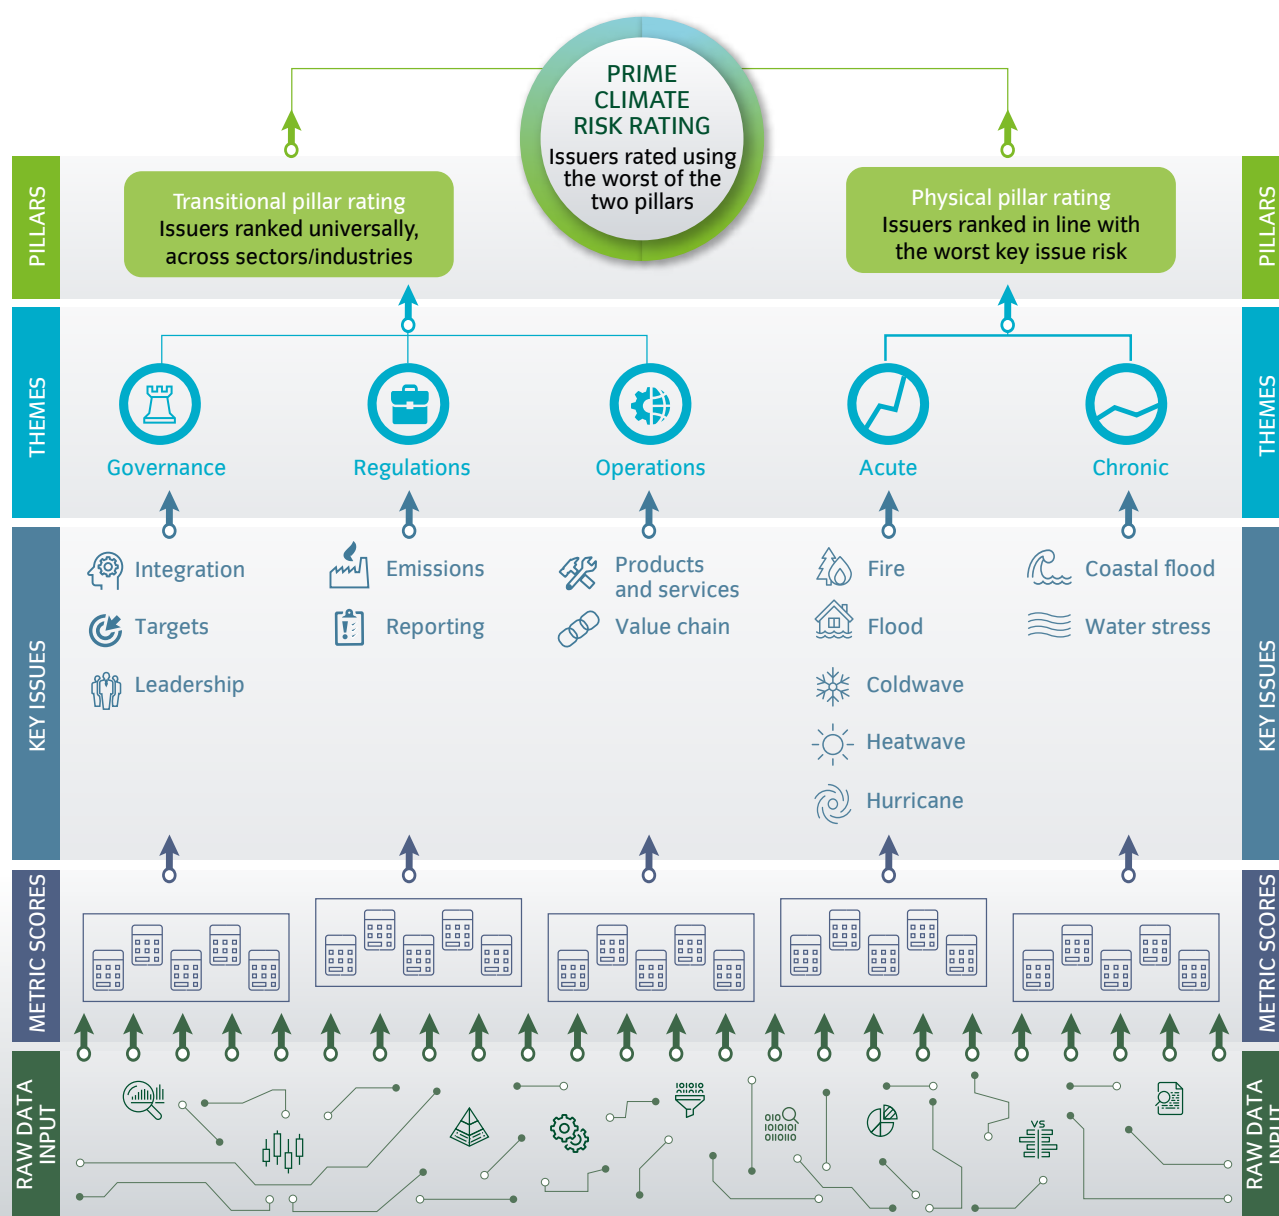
PRIME CLIMATE RISK RATING
Issuers rated using the worst of the two pillars

PILLARS

Transitional pillar rating
Issuers ranked universally, across sectors/industries

Physical pillar rating
Issuers ranked in line with the worst key issue risk

PILLARS

THEMES

Governance

Regulations

Operations

Acute

Chronic

THEMES

KEY ISSUES

Integration

Targets

Leadership

Emissions

Reporting

Products and services

Value chain

Fire

Flood

Coldwave

Heatwave

Hurricane

Coastal flood

Water stress

KEY ISSUES

METRIC SCORES

METRIC SCORES

RAW DATA INPUT

010 101010 011010

VS

RAW DATA INPUT